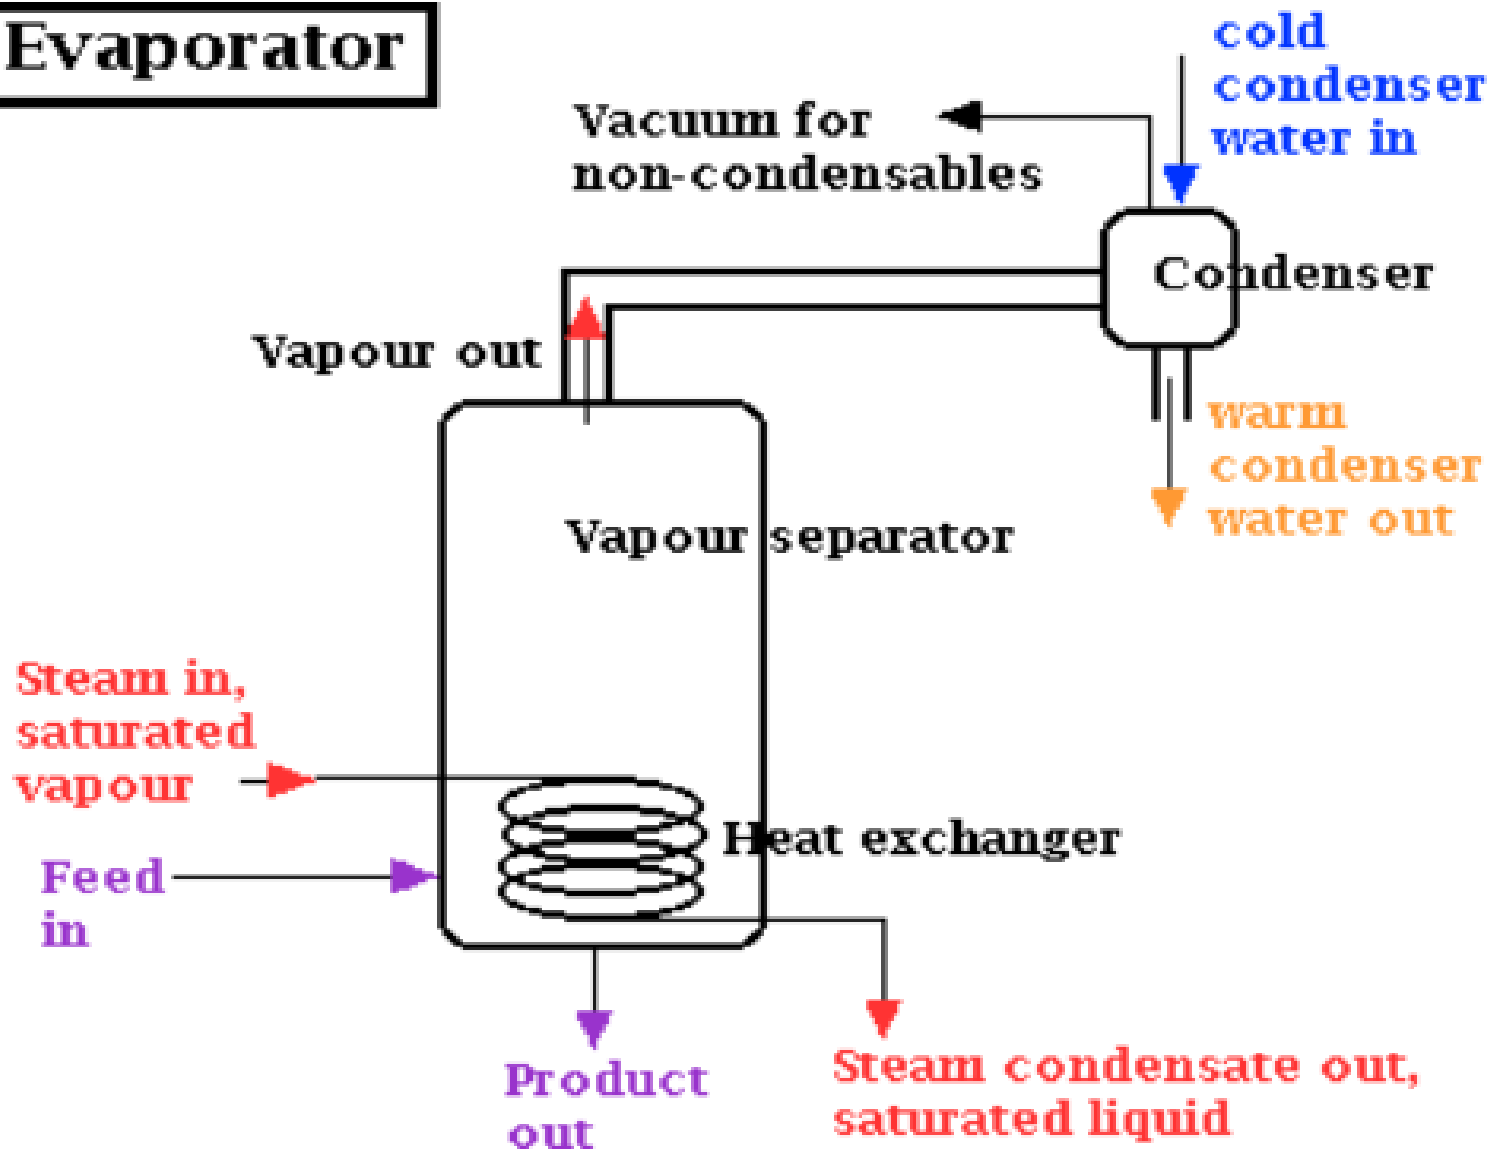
Evaporator

Vacuum for non-condensables

cold condenser water in

Condenser

Vapour out

warm condenser water out

Vapour separator

Steam in, saturated vapour

Heat exchanger

Feed in

Product out

Steam condensate out, saturated liquid